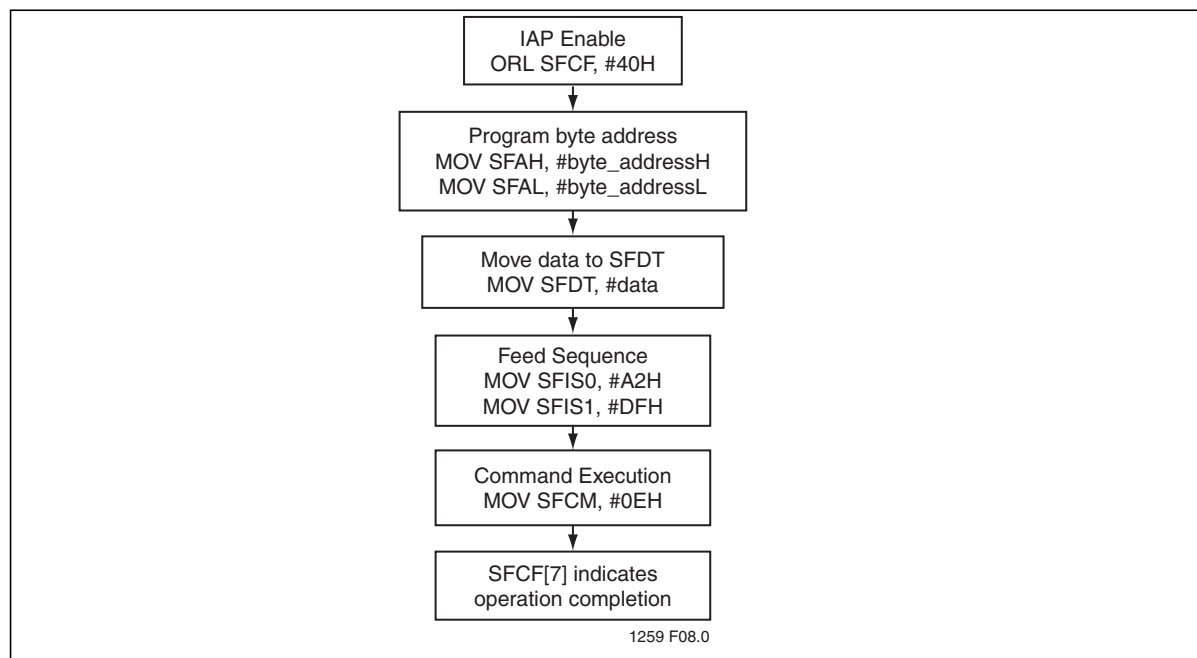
IAP Enable
ORL SFCF, #40H

Program byte address
MOV SFAH, #byte_addressH
MOV SFAL, #byte_addressL

Move data to SFDT
MOV SFDT, #data

Feed Sequence
MOV SFIS0, #A2H
MOV SFIS1, #DFH

Command Execution
MOV SFCM, #0EH

SFCF[7] indicates
operation completion

1259 F08.0